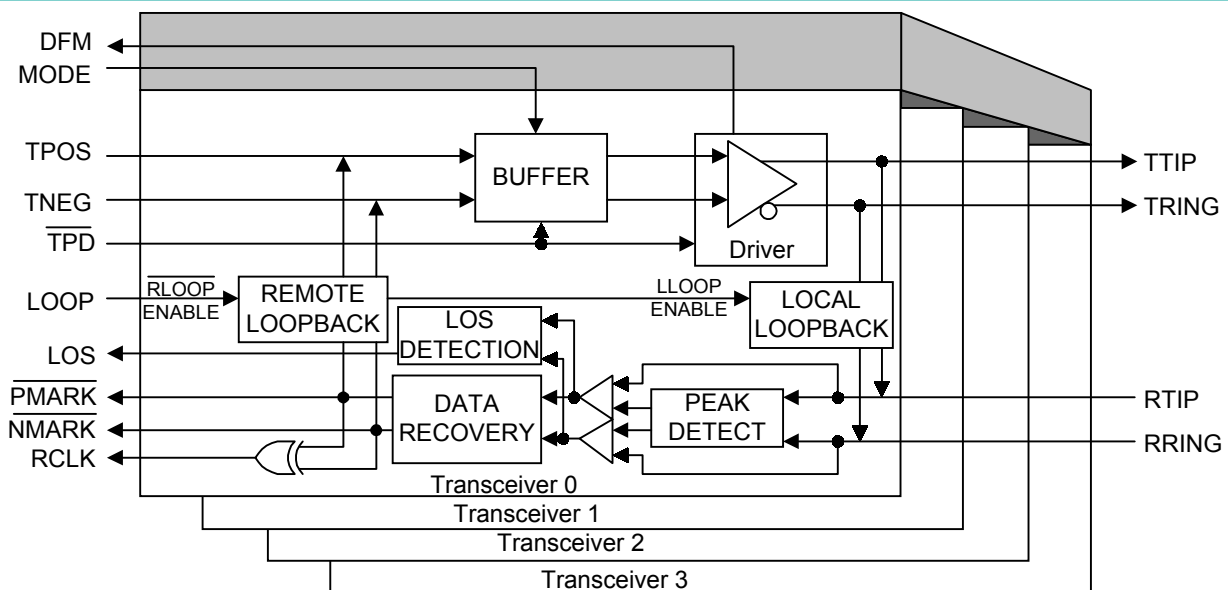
DFM
MODE
TPOS
TNEG
$\overline{\text{TPD}}$
LOOP
LOS
$\overline{\text{PMARK}}$
$\overline{\text{NMARK}}$
RCLK

BUFFER
Driver
$\overline{\text{RLOOP}}$ ENABLE
REMOTE LOOPBACK
LLOOP ENABLE
LOCAL LOOPBACK
LOS DETECTION
DATA RECOVERY
PEAK DETECT

TTIP
TRING
RTIP
RRING

Transceiver 0
Transceiver 1
Transceiver 2
Transceiver 3